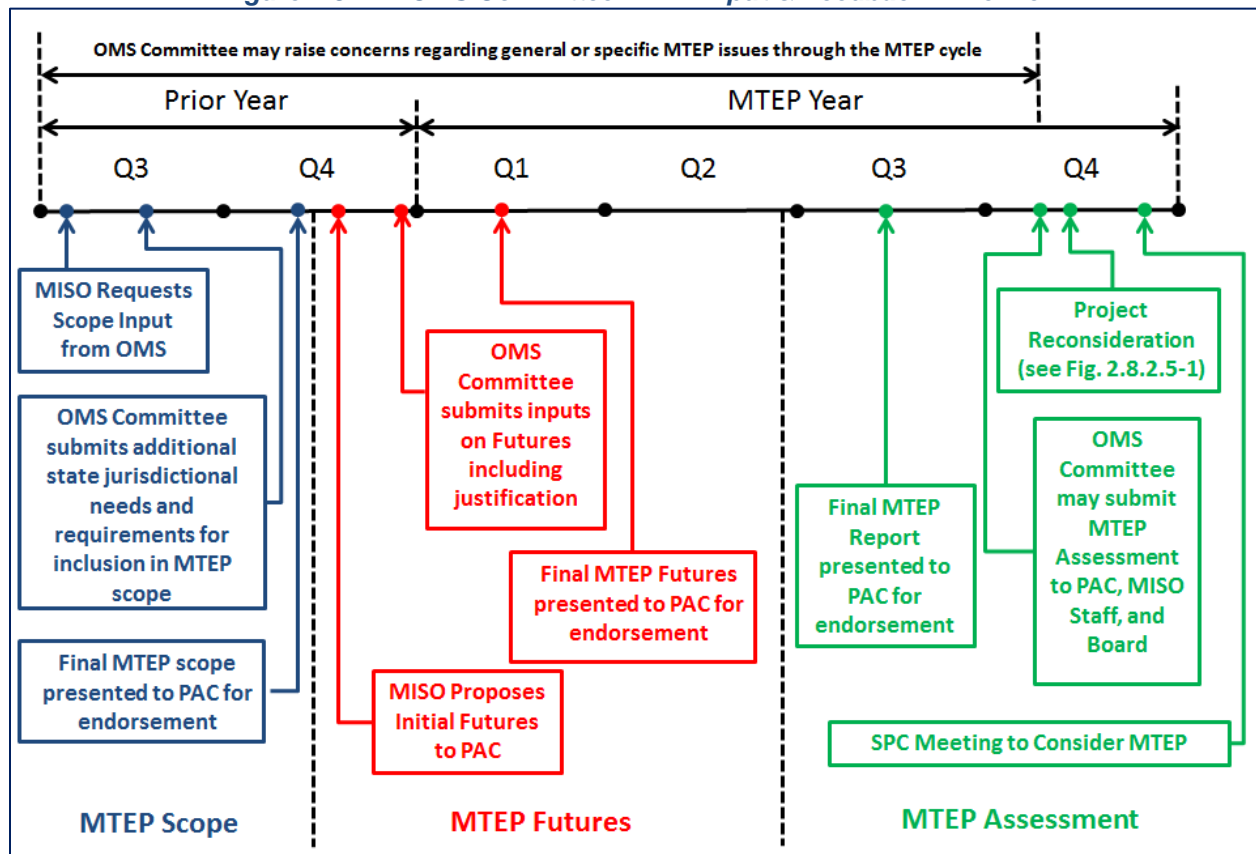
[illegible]

OMS Committee may raise concerns regarding general or specific MTEP issues through the MTEP cycle

Prior Year

MTEP Year

Q3

Q4

Q1

Q2

Q3

Q4

MISO Requests Scope Input from OMS

OMS Committee submits additional state jurisdictional needs and requirements for inclusion in MTEP scope

Final MTEP scope presented to PAC for endorsement

OMS Committee submits inputs on Futures including justification

Final MTEP Futures presented to PAC for endorsement

MISO Proposes Initial Futures to PAC

Project Reconsideration (see Fig. 2.8.2.5-1)

OMS Committee may submit MTEP Assessment to PAC, MISO Staff, and Board

Final MTEP Report presented to PAC for endorsement

SPC Meeting to Consider MTEP

MTEP Scope

MTEP Futures

MTEP Assessment